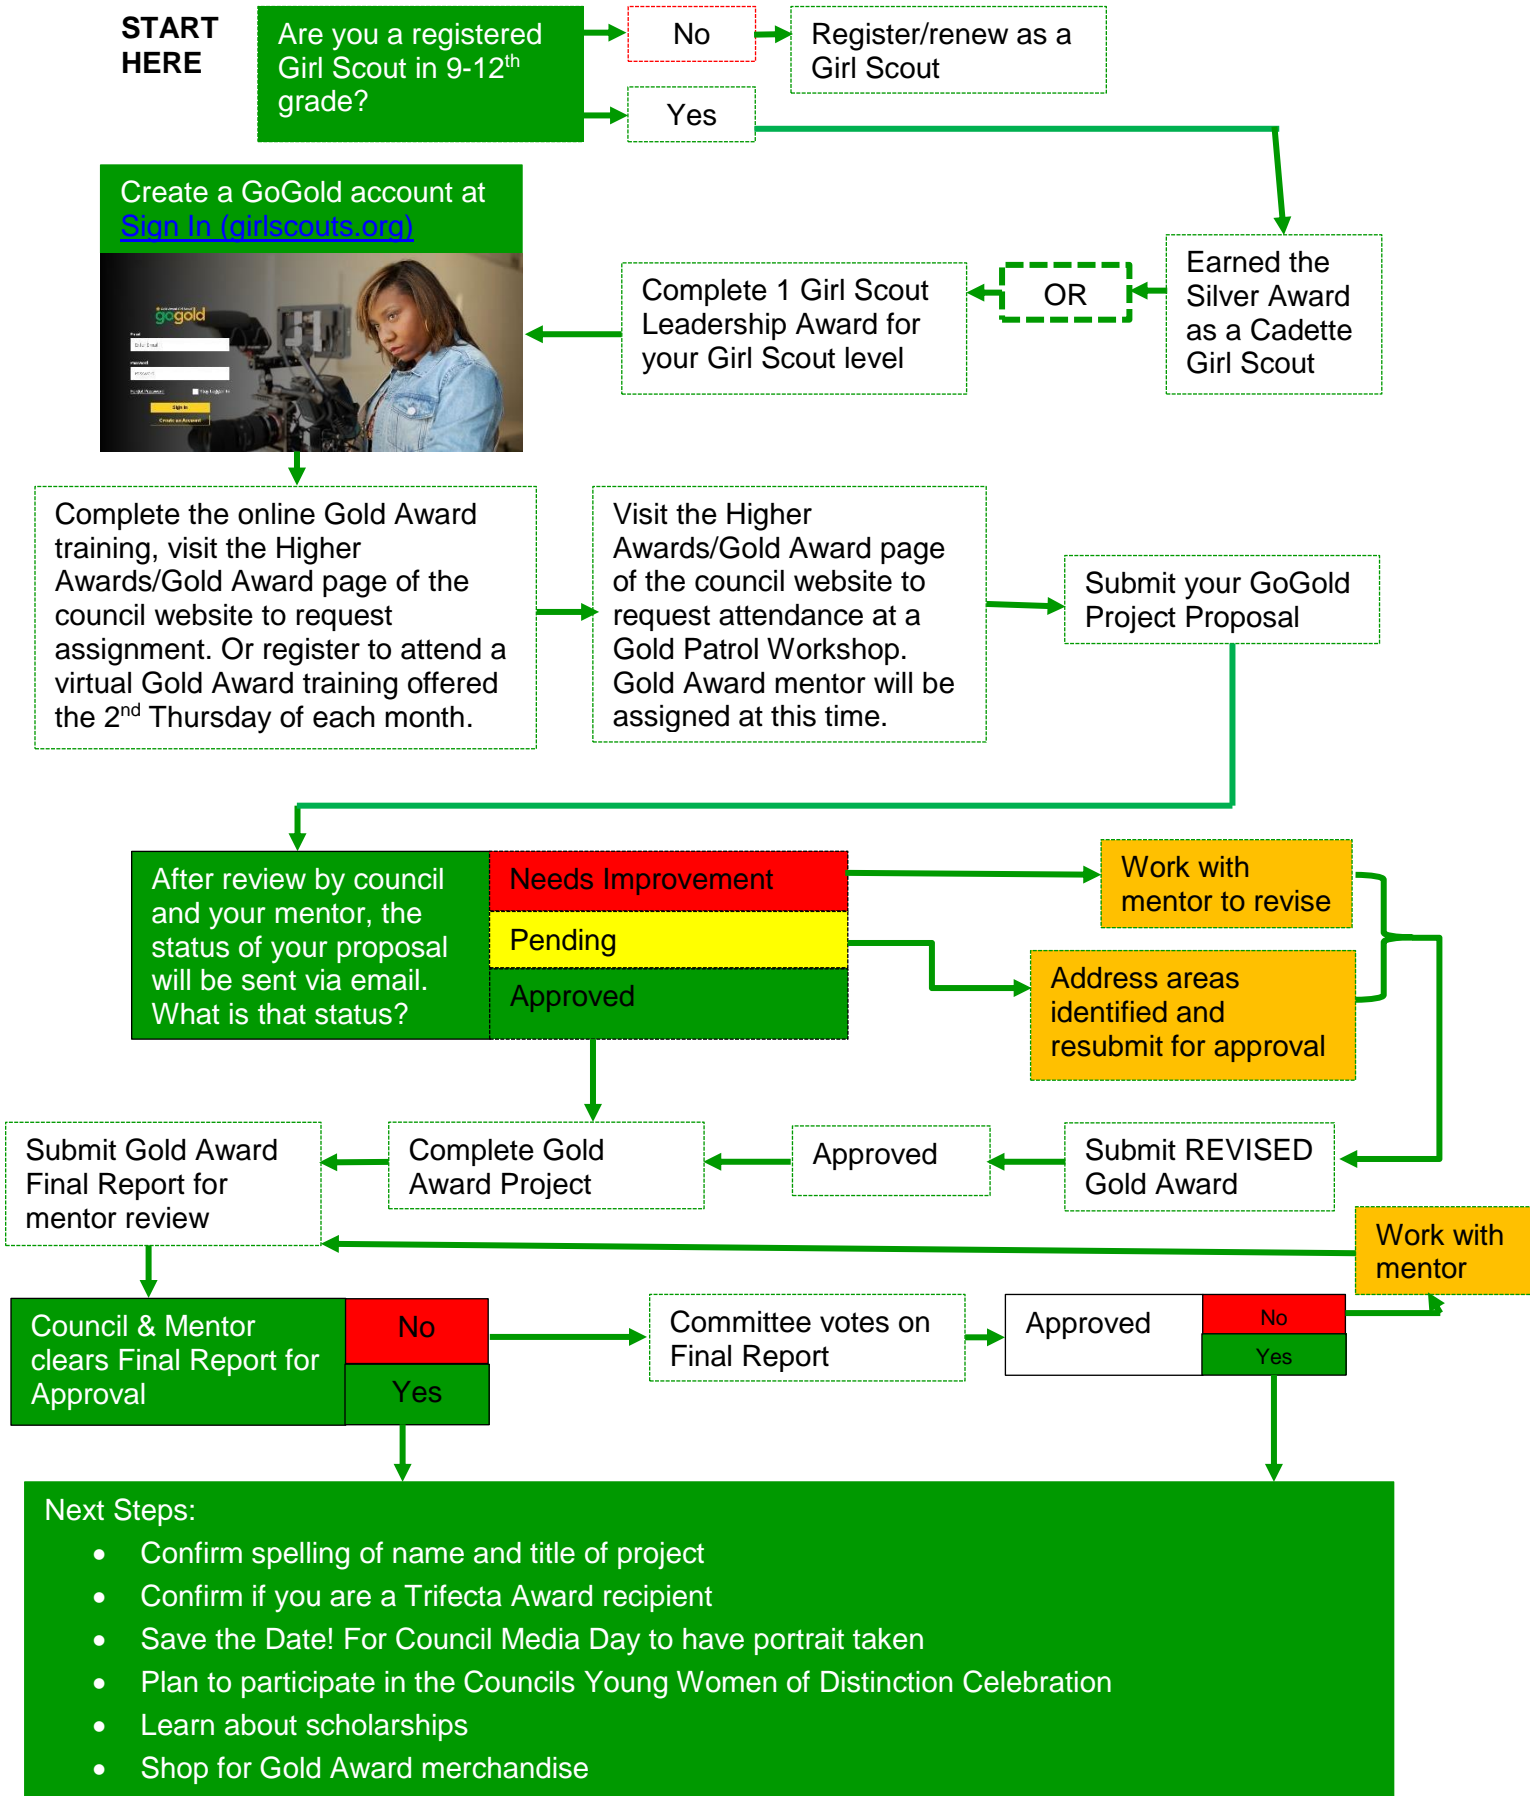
START HERE

Are you a registered Girl Scout in 9-12$^{th}$ grade?

No

Register/renew as a Girl Scout

Yes

Create a GoGold account at Sign In (girlscouts.org)

gogold

Sign In

Create an Account

Complete 1 Girl Scout Leadership Award for your Girl Scout level

OR

Earned the Silver Award as a Cadette Girl Scout

Complete the online Gold Award training, visit the Higher Awards/Gold Award page of the council website to request assignment. Or register to attend a virtual Gold Award training offered the 2$^{nd}$ Thursday of each month.

Visit the Higher Awards/Gold Award page of the council website to request attendance at a Gold Patrol Workshop. Gold Award mentor will be assigned at this time.

Submit your GoGold Project Proposal

After review by council and your mentor, the status of your proposal will be sent via email. What is that status?

Needs Improvement

Pending

Approved

Work with mentor to revise

Address areas identified and resubmit for approval

Submit Gold Award Final Report for mentor review

Complete Gold Award Project

Approved

Submit REVISED Gold Award

Work with mentor

Council & Mentor clears Final Report for Approval

No

Yes

Committee votes on Final Report

Approved

No

Yes

Next Steps:
- Confirm spelling of name and title of project
- Confirm if you are a Trifecta Award recipient
- Save the Date! For Council Media Day to have portrait taken
- Plan to participate in the Councils Young Women of Distinction Celebration
- Learn about scholarships
- Shop for Gold Award merchandise